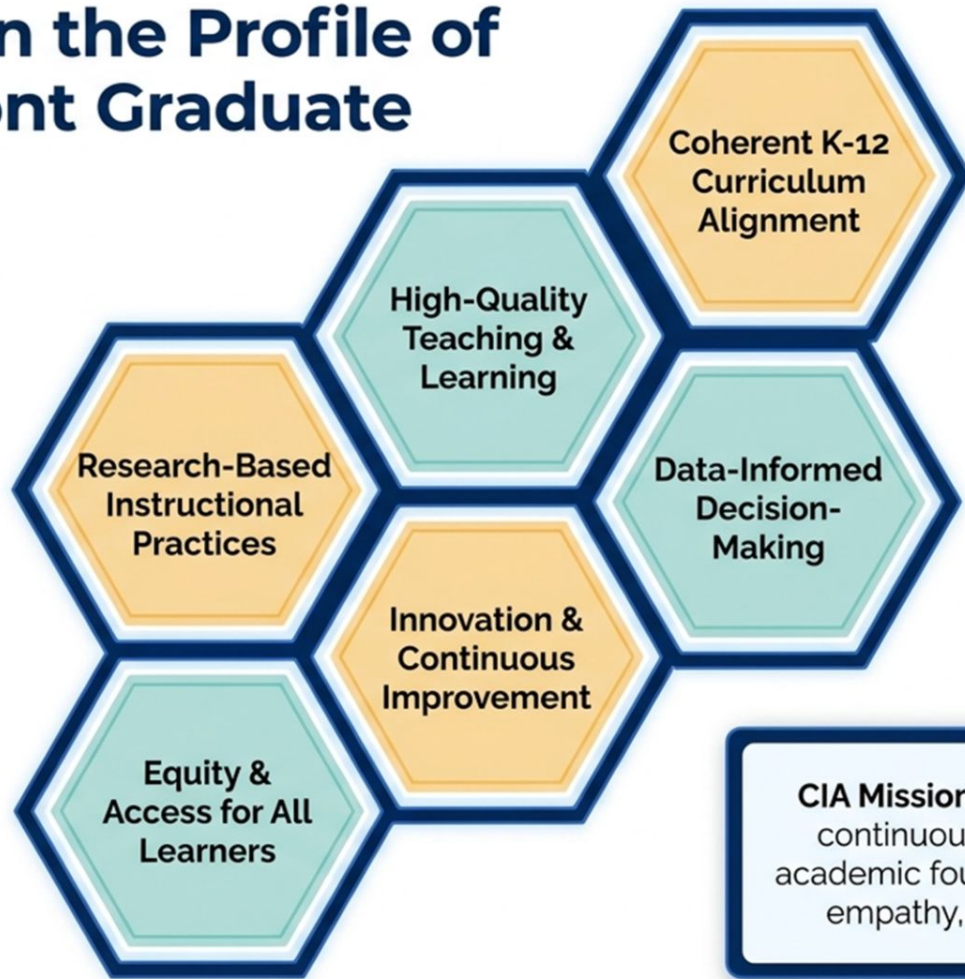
n the Profile of
nt Graduate

Coherent K-12 Curriculum Alignment

High-Quality Teaching & Learning

Research-Based Instructional Practices

Data-Informed Decision-Making

Innovation & Continuous Improvement

Equity & Access for All Learners

CIA Missior
continuou
academic fou
empathy,